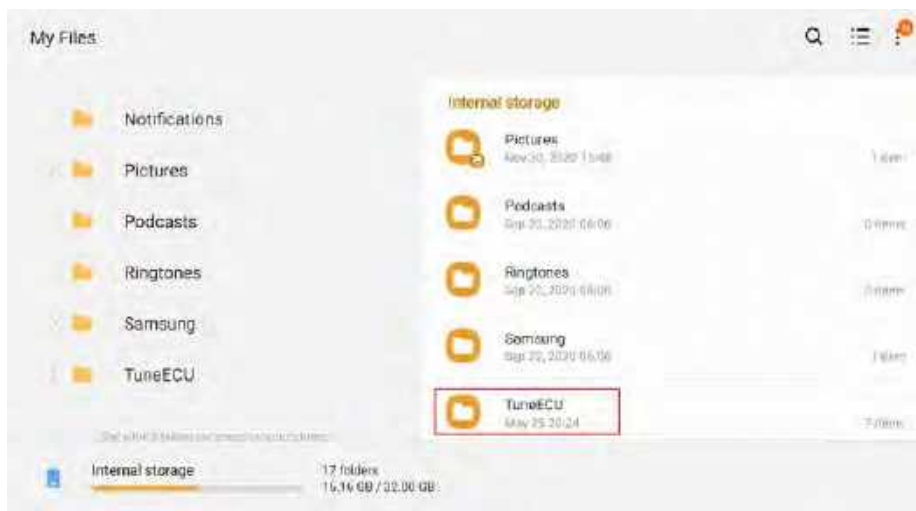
My Files

Notifications

Pictures

Podcasts

Ringtones

Samsung

TuneECU

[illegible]

Internal storage

17 folders
15.16 GB / 32.00 GB

Internal storage

Pictures
Nov 30, 2020 15:48
1 item

Podcasts
Sep 20, 2020 06:06
0 items

Ringtones
Sep 20, 2020 06:06
0 items

Samsung
Sep 22, 2020 06:06
1 item

TuneECU
May 25 20:24
7 items